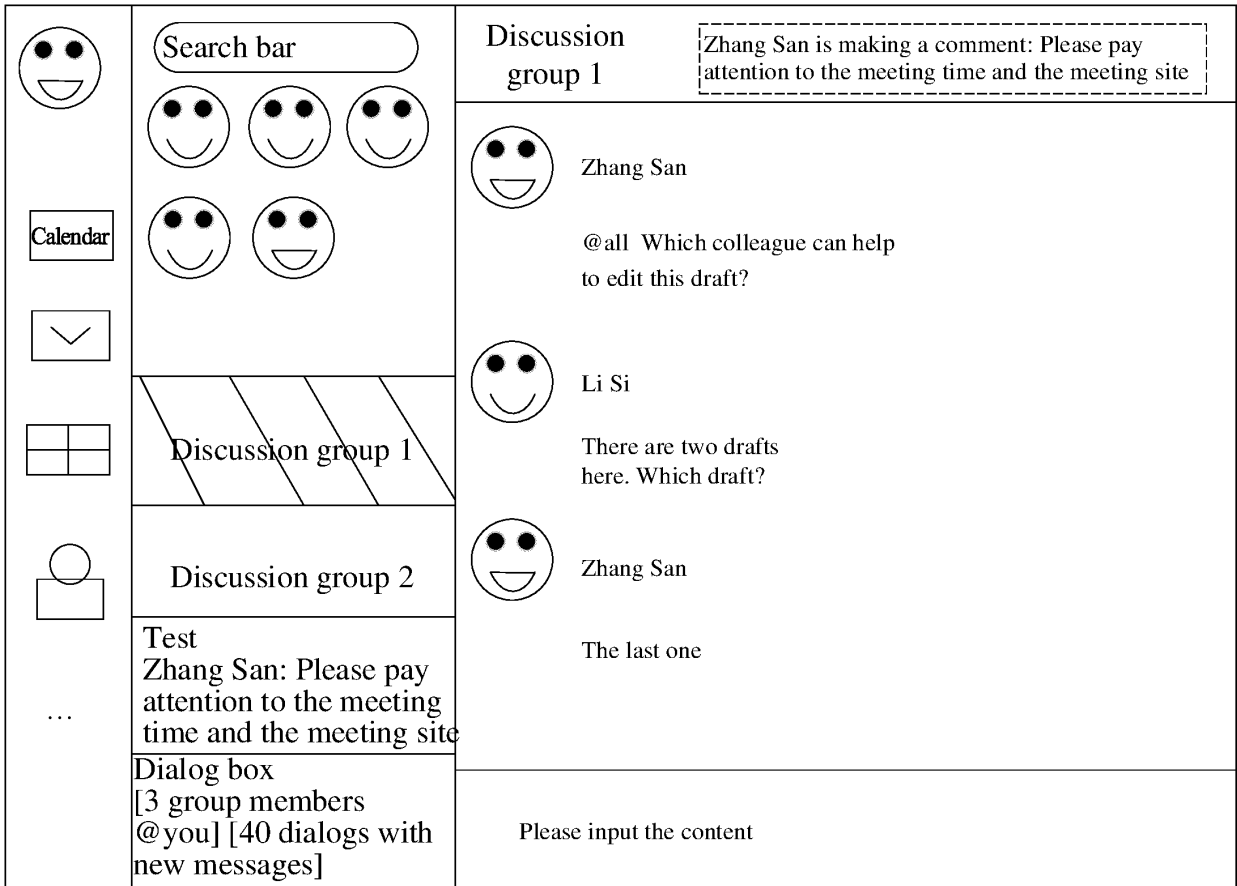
Calendar

...

Search bar

Discussion group 1

Discussion group 2

Test
Zhang San: Please pay attention to the meeting time and the meeting site

Dialog box
[3 group members @you] [40 dialogs with new messages]

Discussion group 1

Zhang San is making a comment: Please pay attention to the meeting time and the meeting site

Zhang San

@all Which colleague can help to edit this draft?

Li Si

There are two drafts here. Which draft?

Zhang San

The last one

Please input the content